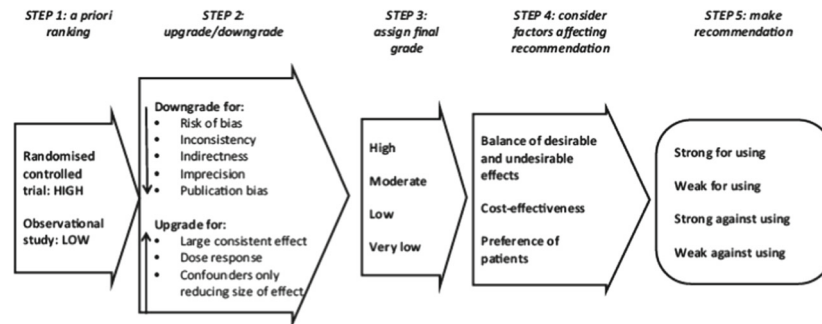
STEP 1: a priori ranking

Randomised controlled trial: HIGH

Observational study: LOW

STEP 2: upgrade/downgrade

Downgrade for:
• Risk of bias
• Inconsistency
• Indirectness
• Imprecision
• Publication bias

Upgrade for:
• Large consistent effect
• Dose response
• Confounders only reducing size of effect

STEP 3: assign final grade

High

Moderate

Low

Very low

STEP 4: consider factors affecting recommendation

Balance of desirable and undesirable effects

Cost-effectiveness

Preference of patients

STEP 5: make recommendation

Strong for using

Weak for using

Strong against using

Weak against using